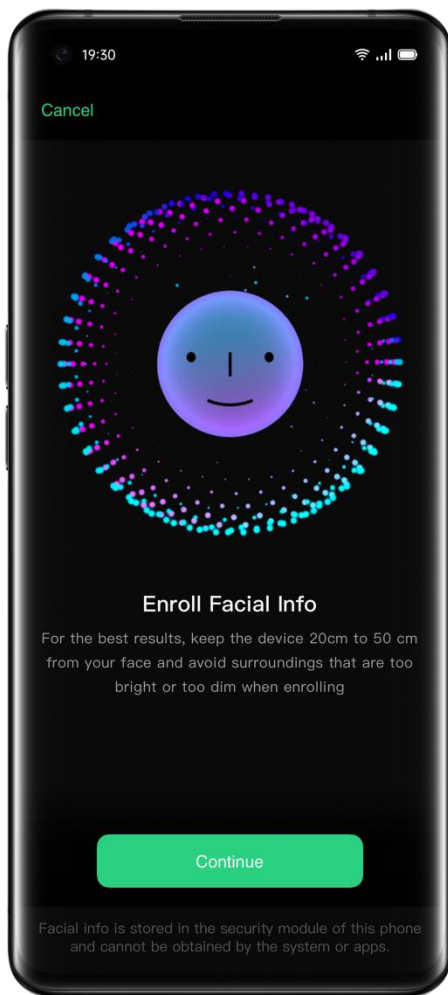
19:30

Cancel

Enroll Facial Info

For the best results, keep the device 20cm to 50 cm from your face and avoid surroundings that are too bright or too dim when enrolling

Continue

Facial info is stored in the security module of this phone and cannot be obtained by the system or apps.